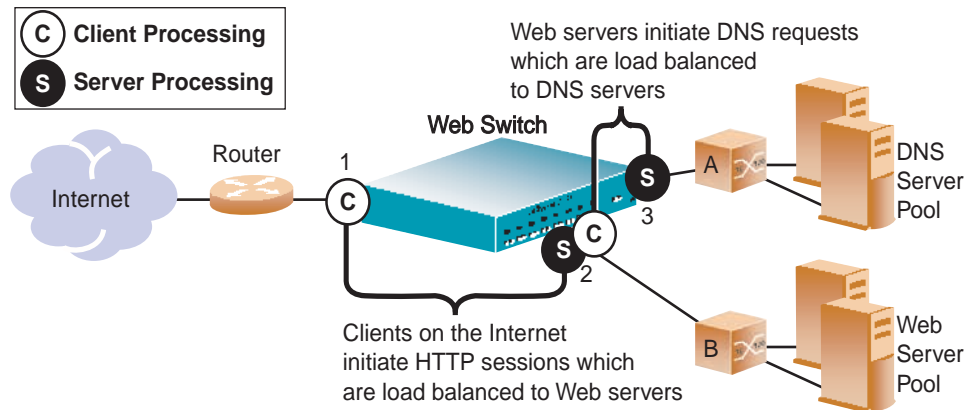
C Client Processing
S Server Processing

Web servers initiate DNS requests which are load balanced to DNS servers

Web Switch

Router

Internet

1
C

S
3

A

DNS Server Pool

S C
2

B

Web Server Pool

Clients on the Internet initiate HTTP sessions which are load balanced to Web servers